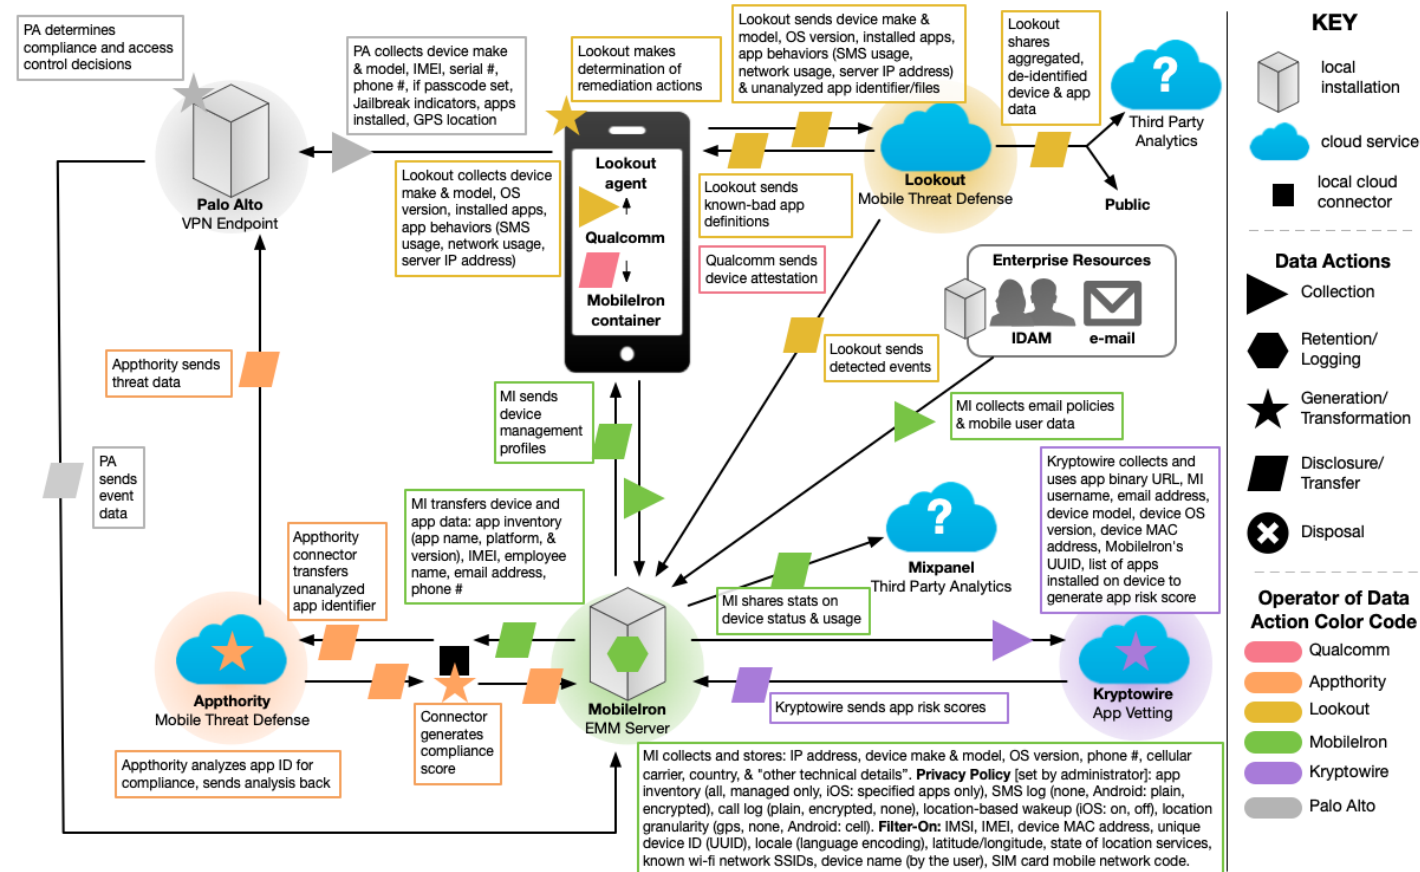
PA determines compliance and access control decisions

PA collects device make & model, IMEI, serial #, phone #, if passcode set, Jailbreak indicators, apps installed, GPS location

Lookout makes determination of remediation actions

Lookout sends device make & model, OS version, installed apps, app behaviors (SMS usage, network usage, server IP address) & unanalyzed app identifier/files

Lookout shares aggregated, de-identified device & app data

Third Party Analytics

Public

Palo Alto
VPN Endpoint

Lookout collects device make & model, OS version, installed apps, app behaviors (SMS usage, network usage, server IP address)

Lookout agent

Qualcomm

MobileIron container

Lookout sends known-bad app definitions

Lookout
Mobile Threat Defense

Qualcomm sends device attestation

Enterprise Resources

IDAM

e-mail

Lookout sends detected events

Appthority sends threat data

MI sends device management profiles

MI collects email policies & mobile user data

PA sends event data

Kryptowire collects and uses app binary URL, MI username, email address, device model, device OS version, device MAC address, MobileIron's UUID, list of apps installed on device to generate app risk score

MI transfers device and app data: app inventory (app name, platform, & version), IMEI, employee name, email address, phone #

Appthority connector transfers unanalyzed app identifier

Mixpanel
Third Party Analytics

MI shares stats on device status & usage

Appthority
Mobile Threat Defense

Connector generates compliance score

MobileIron
EMM Server

Kryptowire sends app risk scores

Kryptowire
App Vetting

Appthority analyzes app ID for compliance, sends analysis back

MI collects and stores: IP address, device make & model, OS version, phone #, cellular carrier, country, & "other technical details". **Privacy Policy** [set by administrator]: app inventory (all, managed only, iOS: specified apps only), SMS log (none, Android: plain, encrypted), call log (plain, encrypted, none), location-based wakeup (iOS: on, off), location granularity (gps, none, Android: cell). **Filter-On:** IMSI, IMEI, device MAC address, unique device ID (UUID), locale (language encoding), latitude/longitude, state of location services, known wi-fi network SSIDs, device name (by the user), SIM card mobile network code.

KEY

local installation

cloud service

local cloud connector

Data Actions

Collection

Retention/ Logging

Generation/ Transformation

Disclosure/ Transfer

Disposal

Operator of Data Action Color Code

Qualcomm

Appthority

Lookout

MobileIron

Kryptowire

Palo Alto